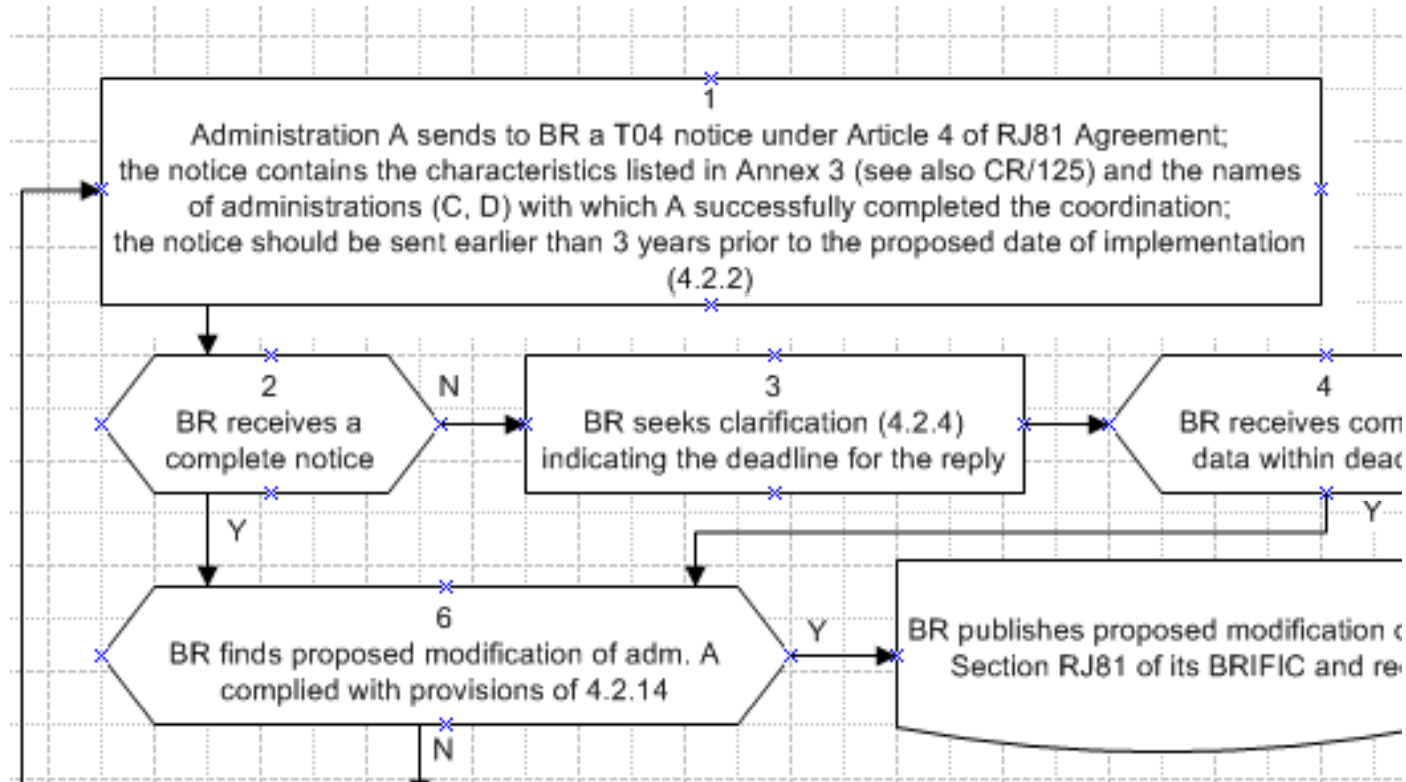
1
Administration A sends to BR a T04 notice under Article 4 of RJ81 Agreement; the notice contains the characteristics listed in Annex 3 (see also CR/125) and the names of administrations (C, D) with which A successfully completed the coordination; the notice should be sent earlier than 3 years prior to the proposed date of implementation (4.2.2)

2
BR receives a complete notice

N

3
BR seeks clarification (4.2.4) indicating the deadline for the reply

4
BR receives com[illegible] data within dead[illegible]

Y

Y

6
BR finds proposed modification of adm. A complied with provisions of 4.2.14

Y

BR publishes proposed modification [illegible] Section RJ81 of its BRIFIC and re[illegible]

N